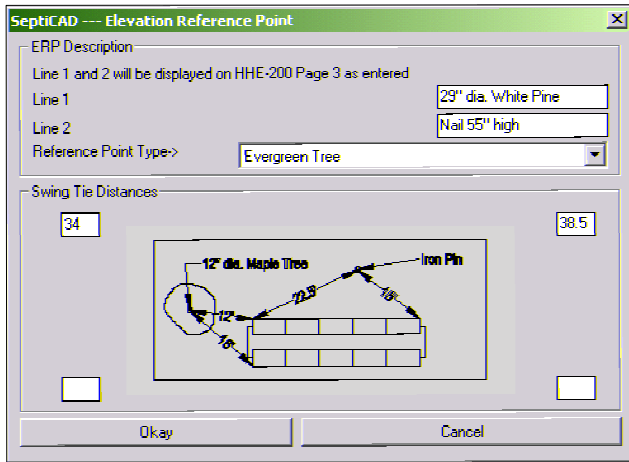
SeptiCAD --- Elevation Reference Point

ERP Description

Line 1 and 2 will be displayed on HHE-200 Page 3 as entered

Line 1

29" dia. White Pine

Line 2

Nail 55" high

Reference Point Type->

Evergreen Tree

Swing Tie Distances

34

38.5

12" dia. Maple Tree

Iron Pin

22.5

18

12"

16

Okay

Cancel